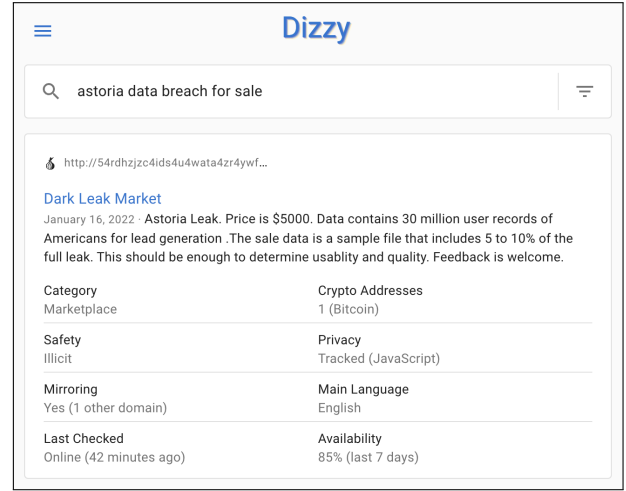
Dizzy

astoria data breach for sale

http://54rdhzjzc4ids4u4wata4zr4ywf...

Dark Leak Market

January 16, 2022 · Astoria Leak. Price is $5000. Data contains 30 million user records of Americans for lead generation .The sale data is a sample file that includes 5 to 10% of the full leak. This should be enough to determine usablity and quality. Feedback is welcome.

| Category | Crypto Addresses |
|---|---|
| Marketplace | 1 (Bitcoin) |
| Safety | Privacy |
| Illicit | Tracked (JavaScript) |
| Mirroring | Main Language |
| Yes (1 other domain) | English |
| Last Checked | Availability |
| Online (42 minutes ago) | 85% (last 7 days) |